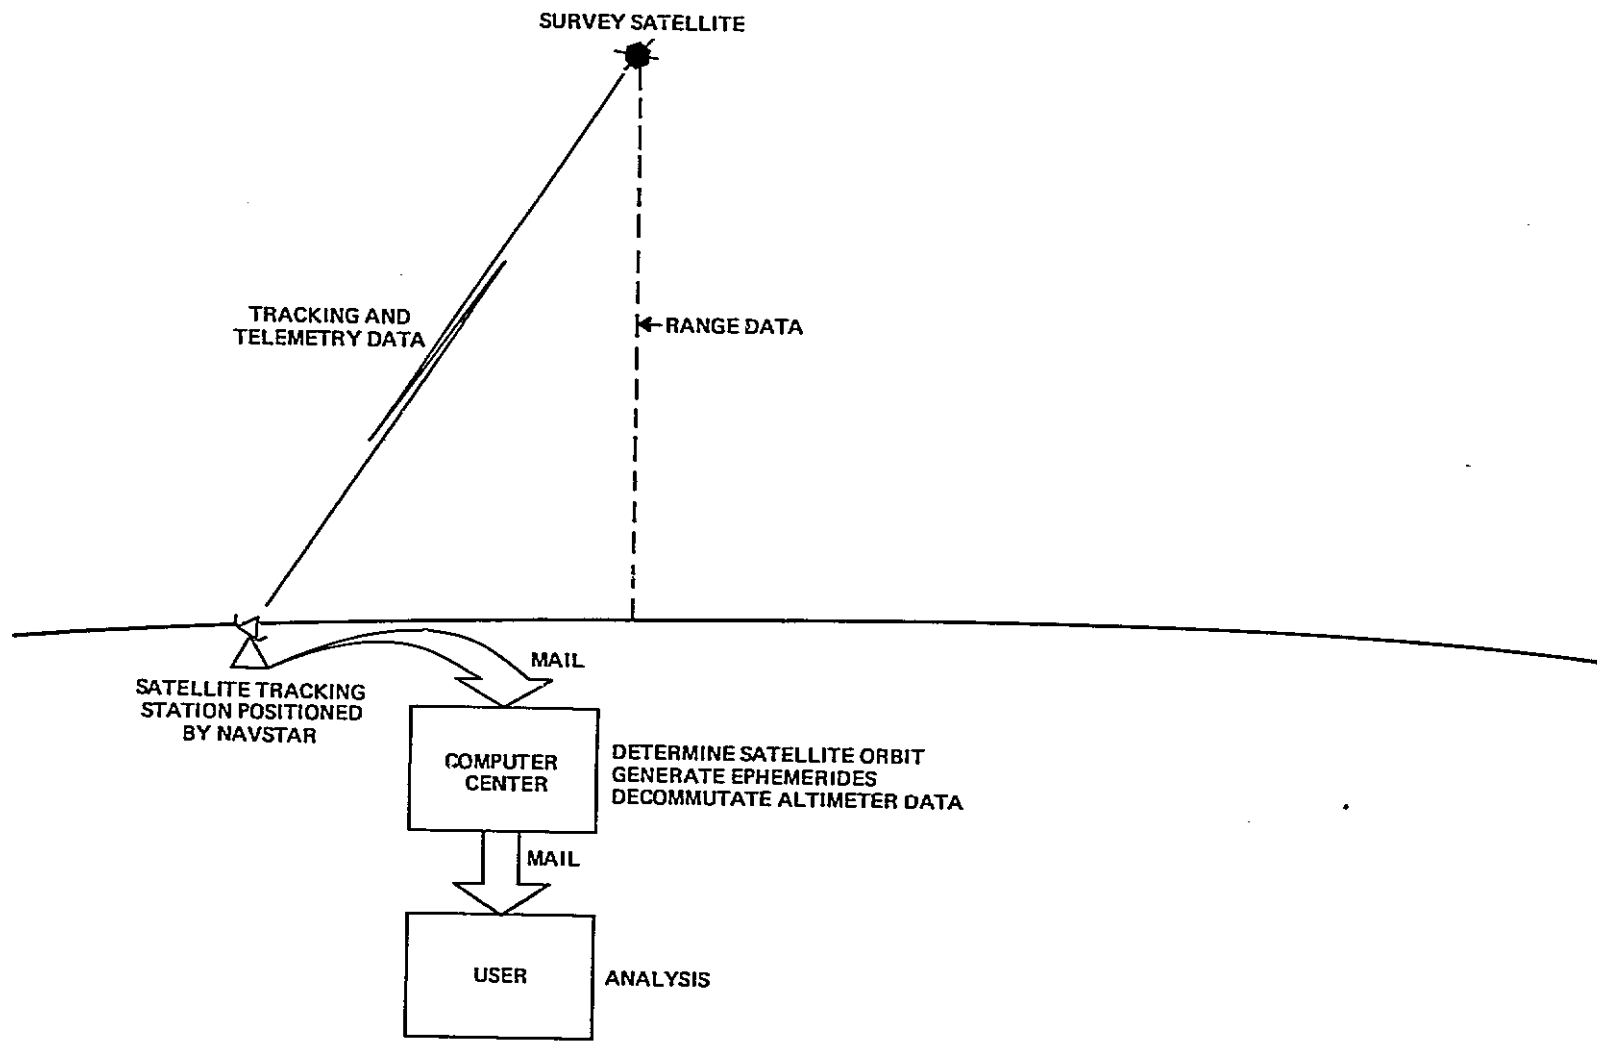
SURVEY SATELLITE

TRACKING AND TELEMETRY DATA

RANGE DATA

MAIL

SATELLITE TRACKING STATION POSITIONED BY NAVSTAR

COMPUTER CENTER

DETERMINE SATELLITE ORBIT
GENERATE EPHEMERIDES
DECOMMUTATE ALTIMETER DATA

MAIL

USER

ANALYSIS